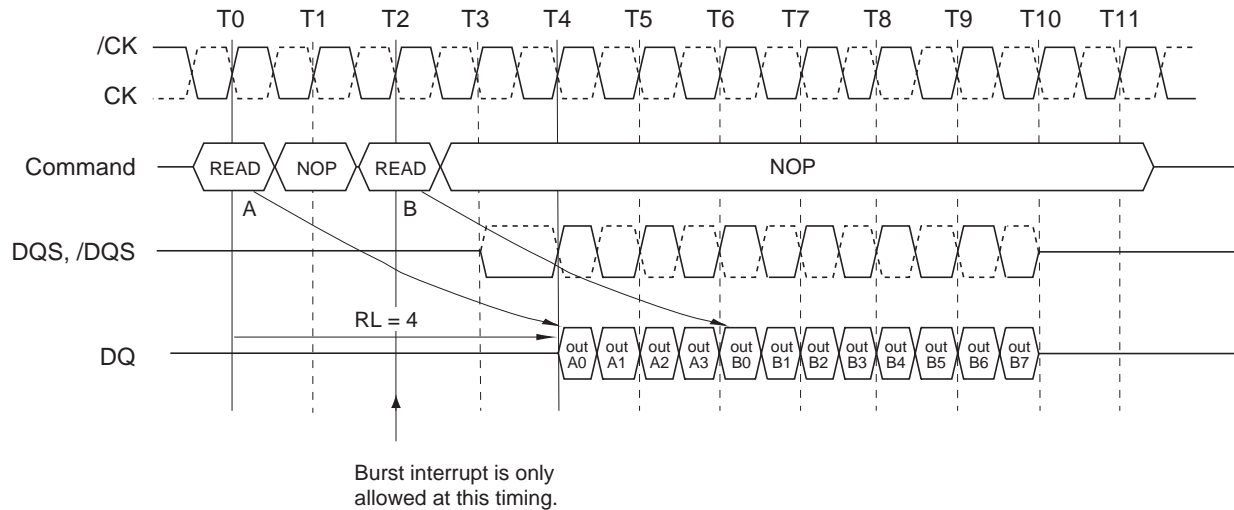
T0 T1 T2 T3 T4 T5 T6 T7 T8 T9 T10 T11

/CK

CK

Command READ NOP READ NOP

A B

DQS, /DQS

RL = 4

DQ out A0 out A1 out A2 out A3 out B0 out B1 out B2 out B3 out B4 out B5 out B6 out B7

Burst interrupt is only allowed at this timing.